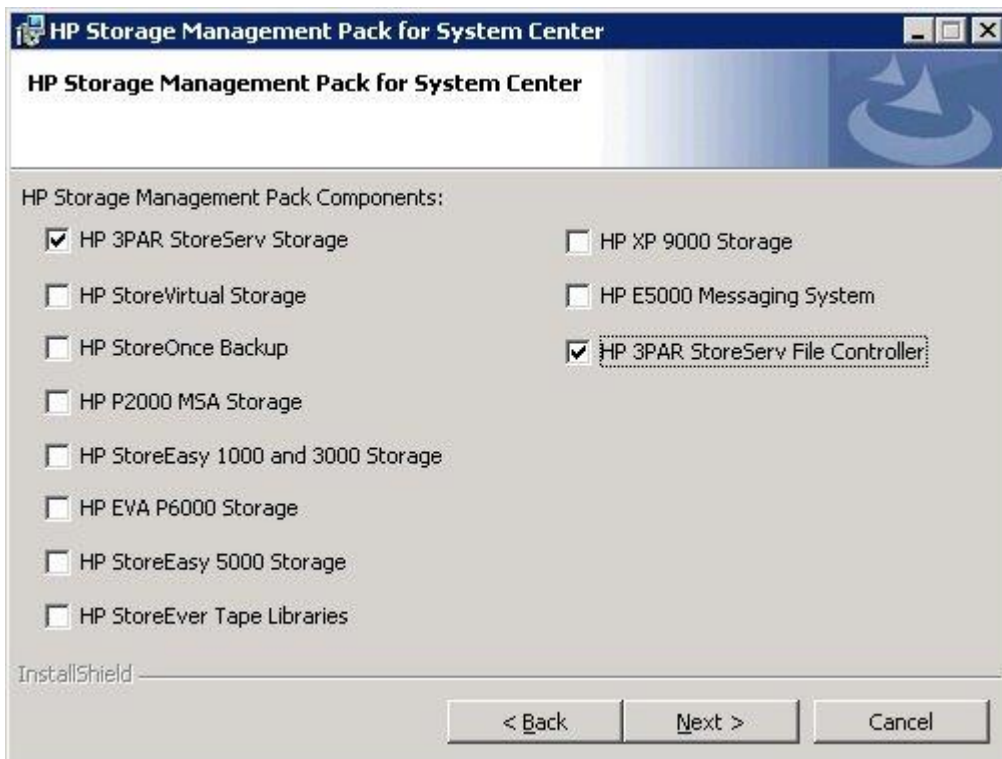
HP Storage Management Pack for System Center

HP Storage Management Pack for System Center

HP Storage Management Pack Components:

HP 3PAR StoreServ Storage

HP StoreVirtual Storage

HP StoreOnce Backup

HP P2000 MSA Storage

HP StoreEasy 1000 and 3000 Storage

HP EVA P6000 Storage

HP StoreEasy 5000 Storage

HP StoreEver Tape Libraries

HP XP 9000 Storage

HP E5000 Messaging System

HP 3PAR StoreServ File Controller

InstallShield

< Back

Next >

Cancel